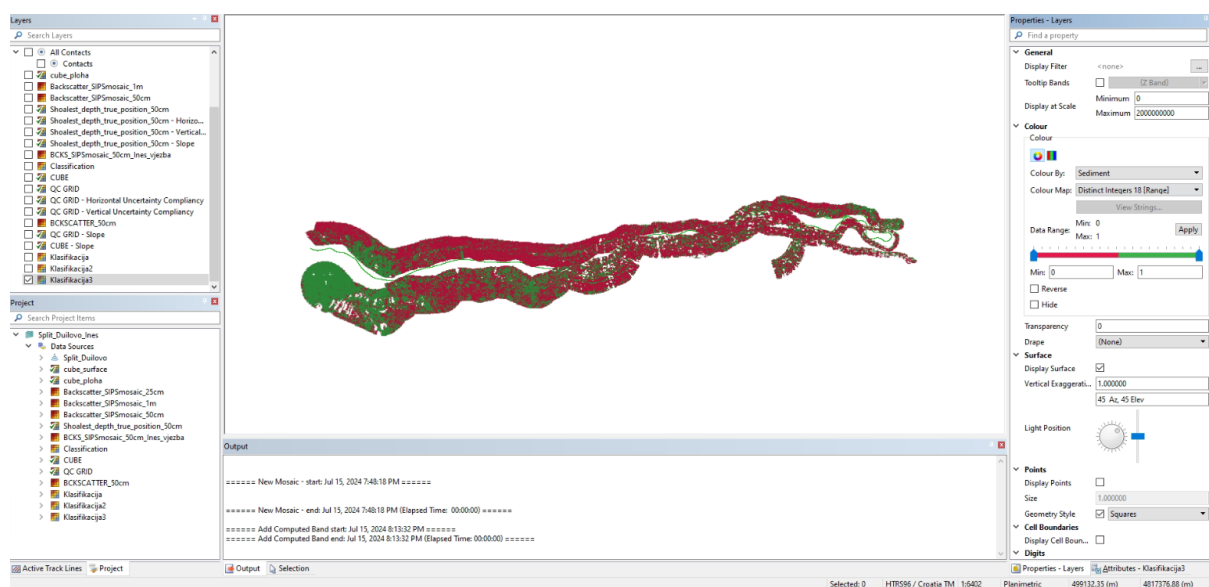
Layers
Search Layers
All Contacts
Contacts
cube_ploha
Backscatter_SIPSmosaic_1m
Backscatter_SIPSmosaic_50cm
Shoalest_depth_true_position_50cm
Shoalest_depth_true_position_50cm - Horizo...
Shoalest_depth_true_position_50cm - Vertical...
Shoalest_depth_true_position_50cm - Slope
BCKS_SIPSmosaic_50cm_Ines_vjezba
Classification
CUBE
QC GRID
QC GRID - Horizontal Uncertainty Compliancy
QC GRID - Vertical Uncertainty Compliancy
BCKSCATTER_50cm
QC GRID - Slope
CUBE - Slope
Klasifikacija
Klasifikacija2
Klasifikacija3

Project
Search Project Items
Split_Duilovo_Ines
Data Sources
Split_Duilovo
cube_surface
cube_ploha
Backscatter_SIPSmosaic_25cm
Backscatter_SIPSmosaic_1m
Backscatter_SIPSmosaic_50cm
Shoalest_depth_true_position_50cm
BCKS_SIPSmosaic_50cm_Ines_vjezba
Classification
CUBE
QC GRID
BCKSCATTER_50cm
Klasifikacija
Klasifikacija2
Klasifikacija3

Active Track Lines | Project

Output
====== New Mosaic - start: Jul 15, 2024 7:48:18 PM ======
====== New Mosaic - end: Jul 15, 2024 7:48:18 PM (Elapsed Time: 00:00:00) ======
====== Add Computed Band start: Jul 15, 2024 8:13:32 PM ======
====== Add Computed Band end: Jul 15, 2024 8:13:32 PM (Elapsed Time: 00:00:00) ======

Output | Selection

Properties - Layers
Find a property
General
Display Filter <none> ...
Tooltip Bands (Z Band)
Display at Scale Minimum 0 Maximum 2000000000
Colour
Colour
Colour By: Sediment
Colour Map: Distinct Integers 18 [Range]
View Strings...
Data Range: Min: 0 Max: 1 Apply
Min: 0 Max: 1
Reverse
Hide
Transparency 0
Drape (None)
Surface
Display Surface
Vertical Exaggerati... 1.000000
45 Az, 45 Elev
Light Position
Points
Display Points
Size 1.000000
Geometry Style Squares
Cell Boundaries
Display Cell Boun...
Digits

Properties - Layers | Attributes - Klasifikacija3

Selected: 0 HTRS96 / Croatia TM 1:6402 Planimetric 499132.35 (m) 4817376.88 (m)